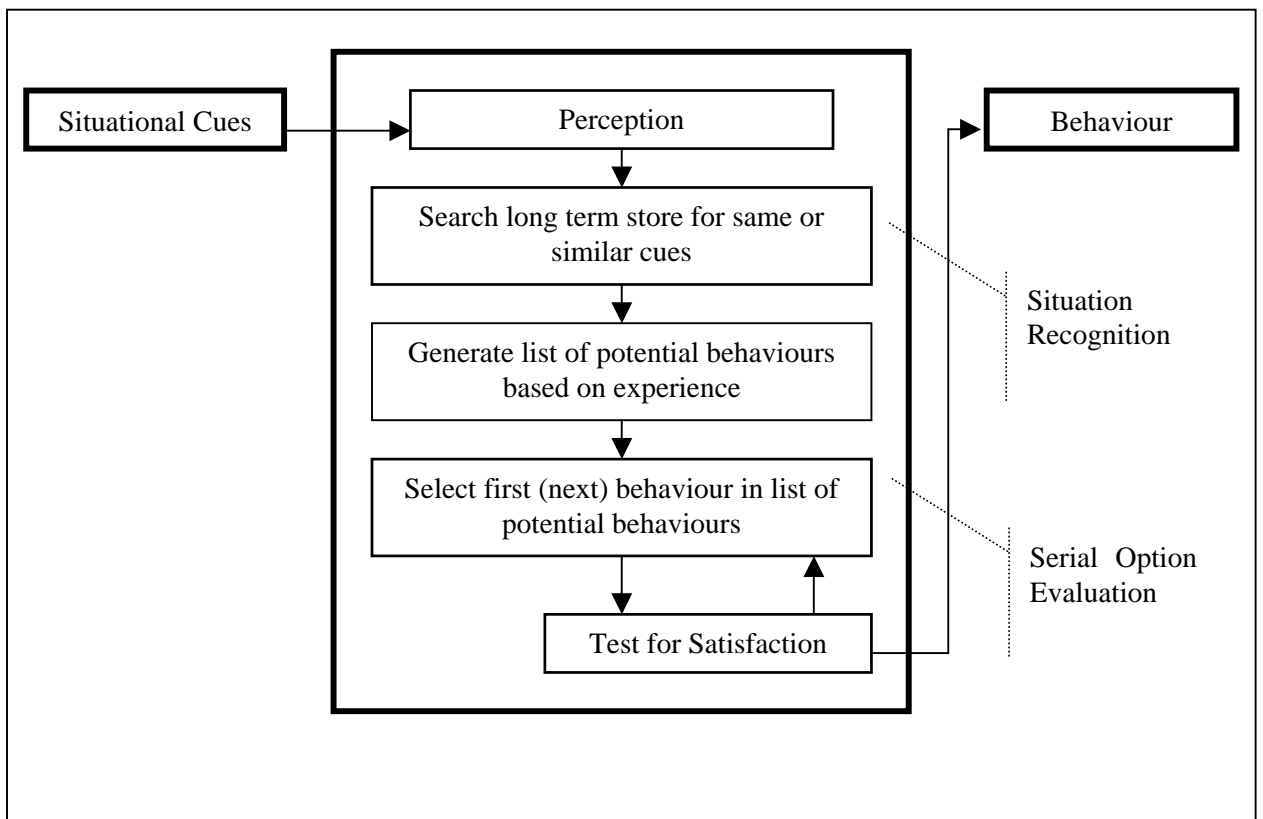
Situational Cues

Perception

Behaviour

Search long term store for same or similar cues

Situation Recognition

Generate list of potential behaviours based on experience

Select first (next) behaviour in list of potential behaviours

Serial Option Evaluation

Test for Satisfaction